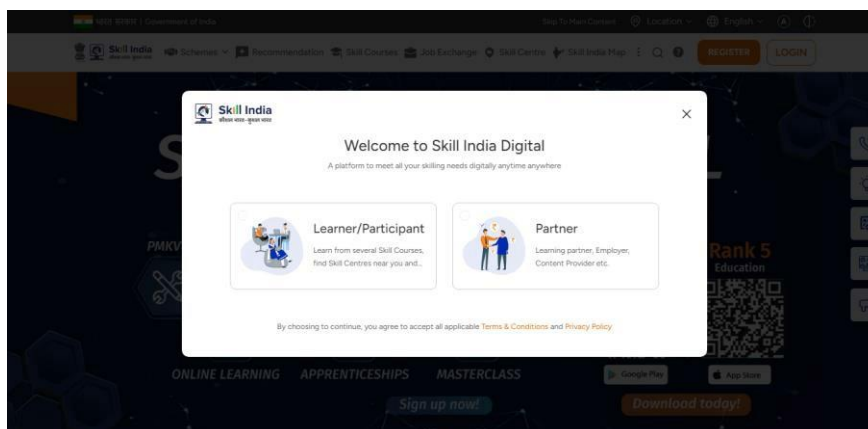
भारत सरकार | Government of India

Skip To Main Content Location English

Skill India Schemes Recommendation Skill Courses Job Exchange Skill Centre Skill India Map REGISTER LOGIN

Skill India
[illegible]

×

Welcome to Skill India Digital

A platform to meet all your skilling needs digitally anytime anywhere

Learner/Participant

Learn from several Skill Courses, find Skill Centres near you and...

Partner

Learning partner, Employer, Content Provider etc.

By choosing to continue, you agree to accept all applicable Terms & Conditions and Privacy Policy

PMKV

Rank 5
Education

ONLINE LEARNING APPRENTICESHIPS MASTERCLASS

Sign up now!

Google Play App Store

Download today!